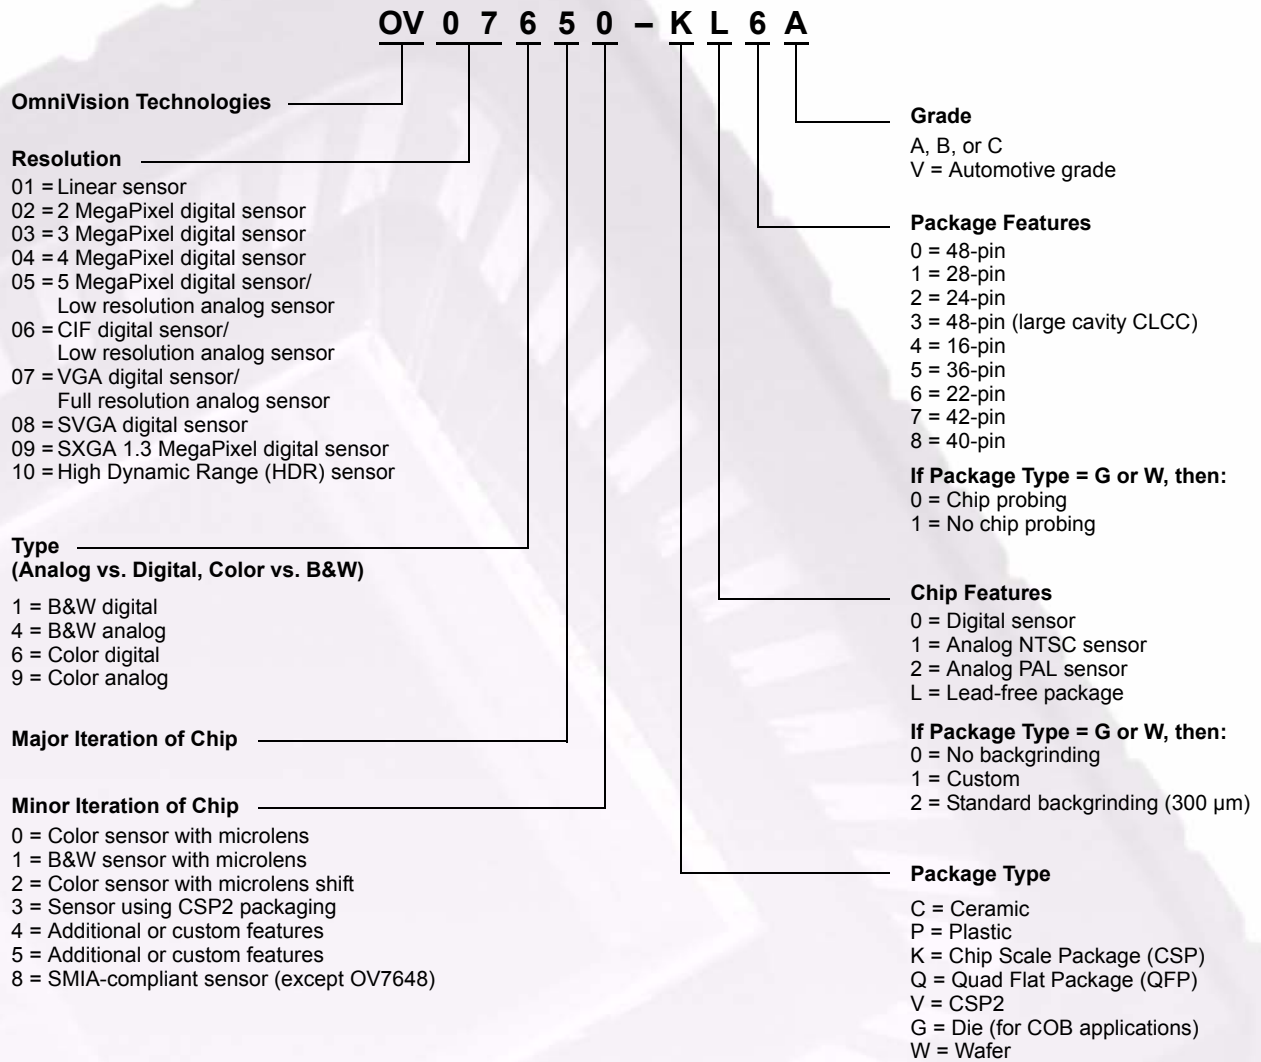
OV 0 7 6 5 0 – K L 6 A

OmniVision Technologies

Resolution
01 = Linear sensor
02 = 2 MegaPixel digital sensor
03 = 3 MegaPixel digital sensor
04 = 4 MegaPixel digital sensor
05 = 5 MegaPixel digital sensor/ Low resolution analog sensor
06 = CIF digital sensor/ Low resolution analog sensor
07 = VGA digital sensor/ Full resolution analog sensor
08 = SVGA digital sensor
09 = SXGA 1.3 MegaPixel digital sensor
10 = High Dynamic Range (HDR) sensor

Type
(Analog vs. Digital, Color vs. B&W)
1 = B&W digital
4 = B&W analog
6 = Color digital
9 = Color analog

Major Iteration of Chip

Minor Iteration of Chip
0 = Color sensor with microlens
1 = B&W sensor with microlens
2 = Color sensor with microlens shift
3 = Sensor using CSP2 packaging
4 = Additional or custom features
5 = Additional or custom features
8 = SMIA-compliant sensor (except OV7648)

Grade
A, B, or C
V = Automotive grade

Package Features
0 = 48-pin
1 = 28-pin
2 = 24-pin
3 = 48-pin (large cavity CLCC)
4 = 16-pin
5 = 36-pin
6 = 22-pin
7 = 42-pin
8 = 40-pin

If Package Type = G or W, then:
0 = Chip probing
1 = No chip probing

Chip Features
0 = Digital sensor
1 = Analog NTSC sensor
2 = Analog PAL sensor
L = Lead-free package

If Package Type = G or W, then:
0 = No backgrinding
1 = Custom
2 = Standard backgrinding (300 µm)

Package Type
C = Ceramic
P = Plastic
K = Chip Scale Package (CSP)
Q = Quad Flat Package (QFP)
V = CSP2
G = Die (for COB applications)
W = Wafer